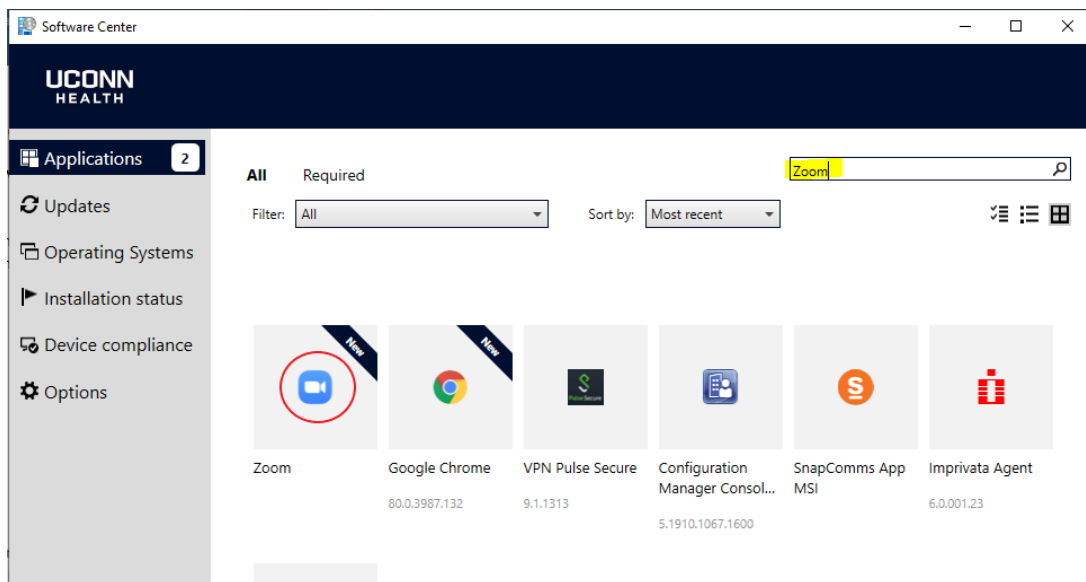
Software Center

UCONN
HEALTH

Applications 2
Updates
Operating Systems
Installation status
Device compliance
Options

All Required

Zoom

Filter: All
Sort by: Most recent

New
New

Pulse Secure

Zoom
Google Chrome
80.0.3987.132
VPN Pulse Secure
9.1.1313
Configuration Manager Consol...
5.1910.1067.1600
SnapComms App MSI
Imprivata Agent
6.0.001.23